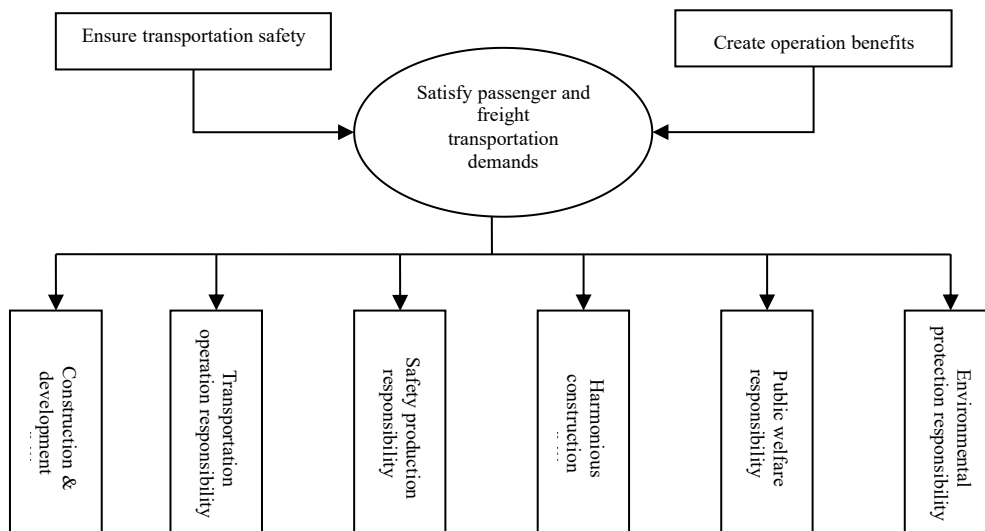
Ensure transportation safety

Create operation benefits

Satisfy passenger and freight transportation demands

Construction & development

Transportation operation responsibility

Safety production responsibility

Harmonious construction

Public welfare responsibility

Environmental protection responsibility